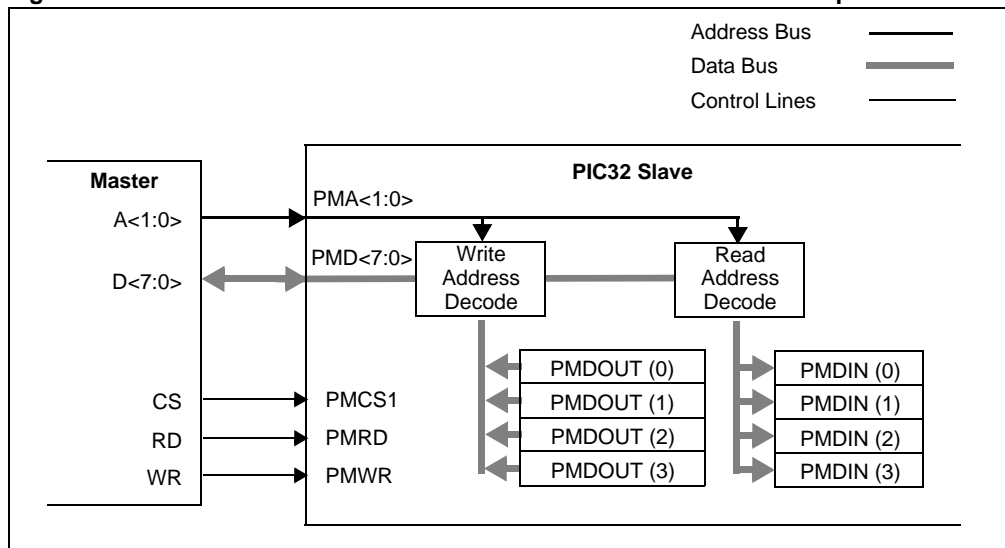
Address Bus
Data Bus
Control Lines

Master
A<1:0>
D<7:0>
CS
RD
WR

PIC32 Slave
PMA<1:0>
PMD<7:0>
Write Address Decode
Read Address Decode
PMDOUT (0)
PMDOUT (1)
PMDOUT (2)
PMDOUT (3)
PMDIN (0)
PMDIN (1)
PMDIN (2)
PMDIN (3)
PMCS1
PMRD
PMWR